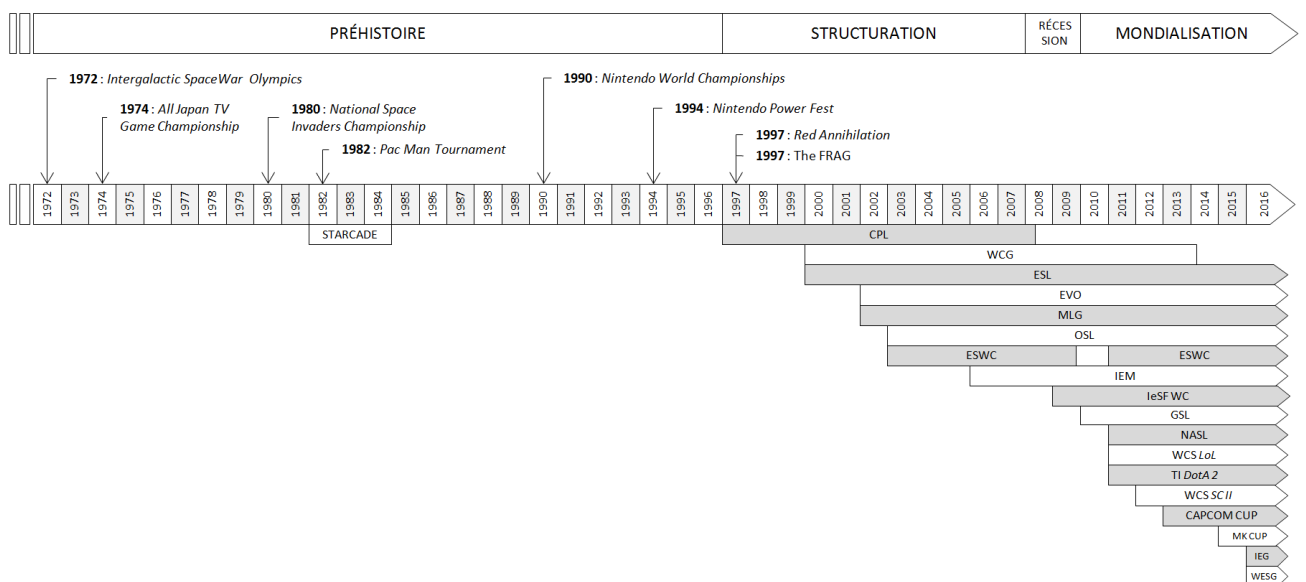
PRÉHISTOIRE | STRUCTURATION | RÉCESSION | MONDIALISATION

**1972** : *Intergalactic SpaceWar Olympics*

**1974** : *All Japan TV Game Championship*

**1980** : *National Space Invaders Championship*

**1982** : *Pac Man Tournament*

**1990** : *Nintendo World Championships*

**1994** : *Nintendo Power Fest*

**1997** : *Red Annihilation*

**1997** : The FRAG

1972 1973 1974 1975 1976 1977 1978 1979 1980 1981 1982 1983 1984 1985 1986 1987 1988 1989 1990 1991 1992 1993 1994 1995 1996 1997 1998 1999 2000 2001 2002 2003 2004 2005 2006 2007 2008 2009 2010 2011 2012 2013 2014 2015 2016

STARCADE

CPL

WCG

ESL

EVO

MLG

OSL

ESWC

ESWC

IEM

IeSF WC

GSL

NASL

WCS *LoL*

TI *DotA 2*

WCS *SC II*

CAPCOM CUP

MK CUP

IEG

WESG